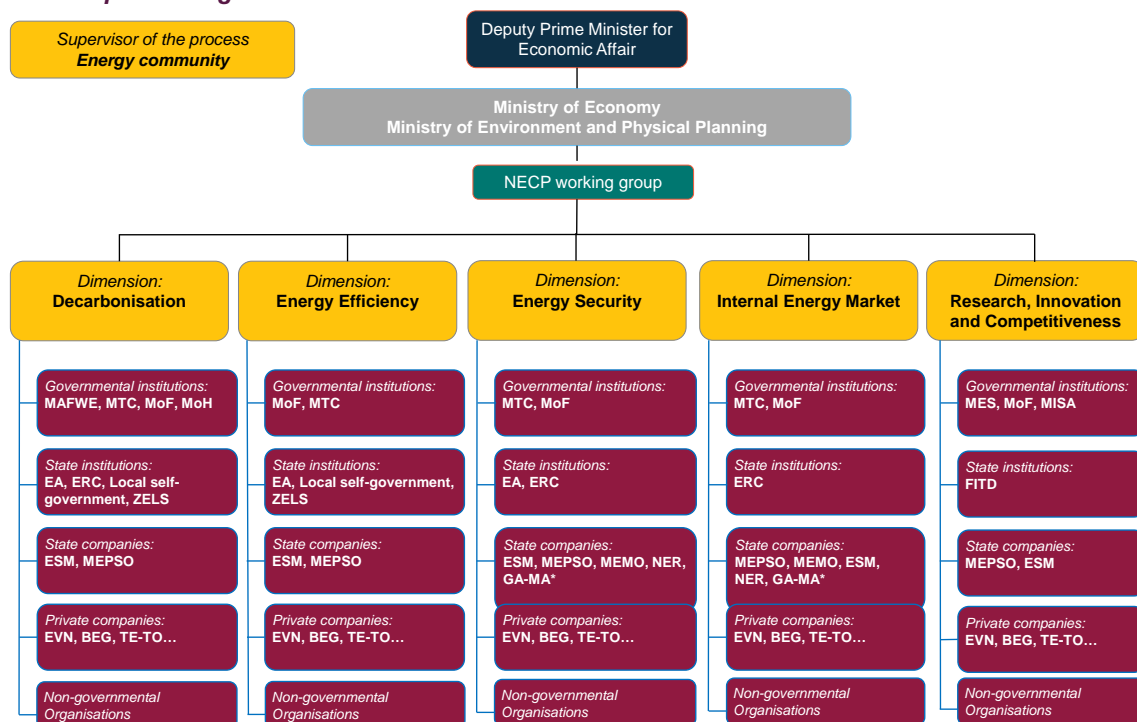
Supervisor of the process
Energy community

Deputy Prime Minister for Economic Affair

Ministry of Economy
Ministry of Environment and Physical Planning

NECP working group

Dimension:
Decarbonisation

Governmental institutions:
MAFWE, MTC, MoF, MoH

State institutions:
EA, ERC, Local self-government, ZELS

State companies:
ESM, MEPSO

Private companies:
EVN, BEG, TE-TO…

Non-governmental Organisations

Dimension:
Energy Efficiency

Governmental institutions:
MoF, MTC

State institutions:
EA, Local self-government, ZELS

State companies:
ESM, MEPSO

Private companies:
EVN, BEG, TE-TO…

Non-governmental Organisations

Dimension:
Energy Security

Governmental institutions:
MTC, MoF

State institutions:
EA, ERC

State companies:
ESM, MEPSO, MEMO, NER, GA-MA*

Private companies:
EVN, BEG, TE-TO…

Non-governmental Organisations

Dimension:
Internal Energy Market

Governmental institutions:
MTC, MoF

State institutions:
ERC

State companies:
MEPSO, MEMO, ESM, NER, GA-MA*

Private companies:
EVN, BEG, TE-TO…

Non-governmental Organisations

Dimension:
Research, Innovation and Competitiveness

Governmental institutions:
MES, MoF, MISA

State institutions:
FITD

State companies:
MEPSO, ESM

Private companies:
EVN, BEG, TE-TO…

Non-governmental Organisations